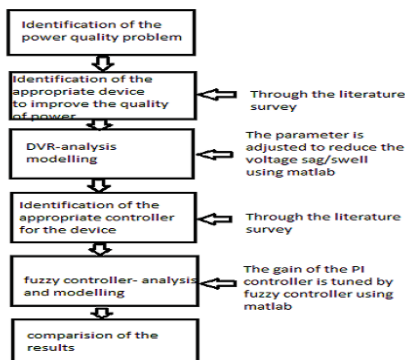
Identification of the power quality problem

Identification of the appropriate device to improve the quality of power

Through the literature survey

DVR-analysis modelling

The parameter is adjusted to reduce the voltage sag/swell using matlab

Identification of the appropriate controller for the device

Through the literature survey

fuzzy controller- analysis and modelling

The gain of the PI controller is tuned by fuzzy controller using matlab

comparision of the results